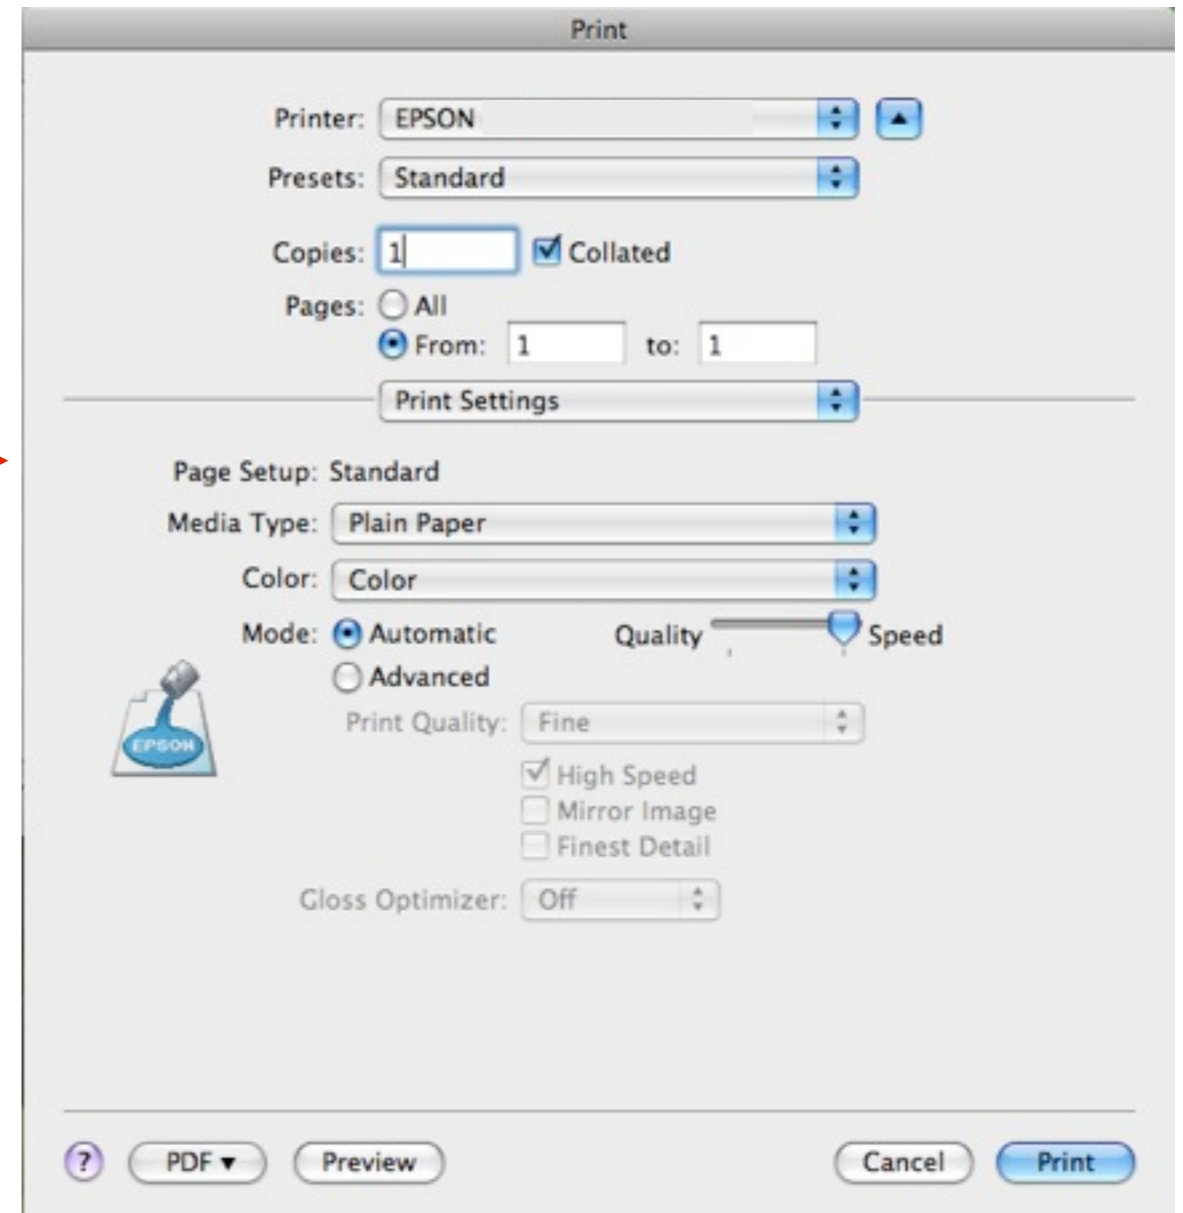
Print

Printer: EPSON

Presets: Standard

Copies: 1 Collated

Pages: All

From: 1 to: 1

Print Settings

Page Setup: Standard

Media Type: Plain Paper

Color: Color

Mode: Automatic Quality Speed

Advanced

EPSON

Print Quality: Fine

High Speed

Mirror Image

Finest Detail

Gloss Optimizer: Off

?

PDF ▾

Preview

Cancel

Print